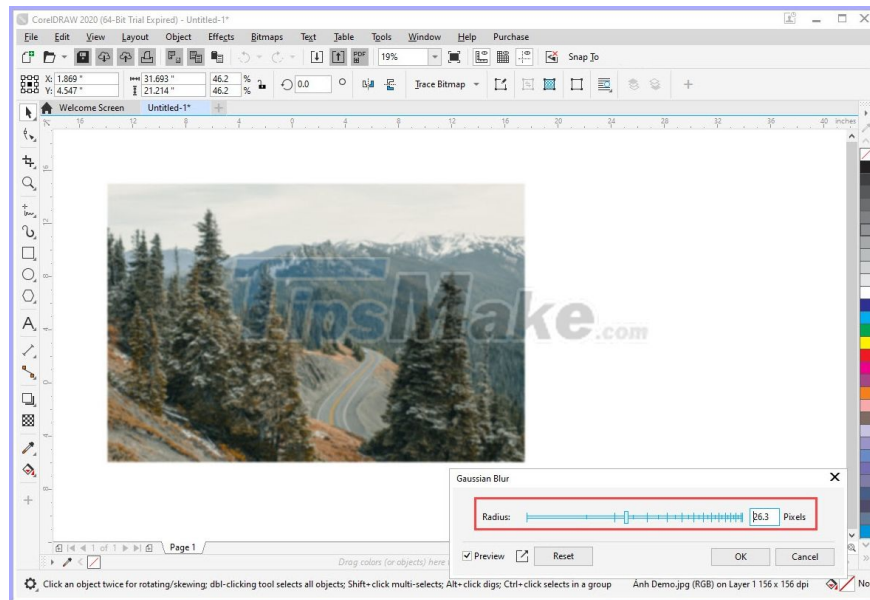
CorelDRAW 2020 (64-Bit Trial Expired) - Untitled-1*

File Edit View Layout Object Effects Bitmaps Text Table Tools Window Help Purchase

19%

Snap To

X: 1.869 " Y: 4.547 "

31.693 " 21.214 "

46.2 % 46.2 %

0.0

Trace Bitmap

Welcome Screen Untitled-1*

inches

TipsMake.com

Gaussian Blur

Radius: 26.3 Pixels

Preview Reset OK Cancel

1 of 1 Page 1

Drag colors (or objects) here

Click an object twice for rotating/skewing; dbl-clicking tool selects all objects; Shift+click multi-selects; Alt+click digs; Ctrl+click selects in a group

Ảnh Demo.jpg (RGB) on Layer 1 156 x 156 dpi

No